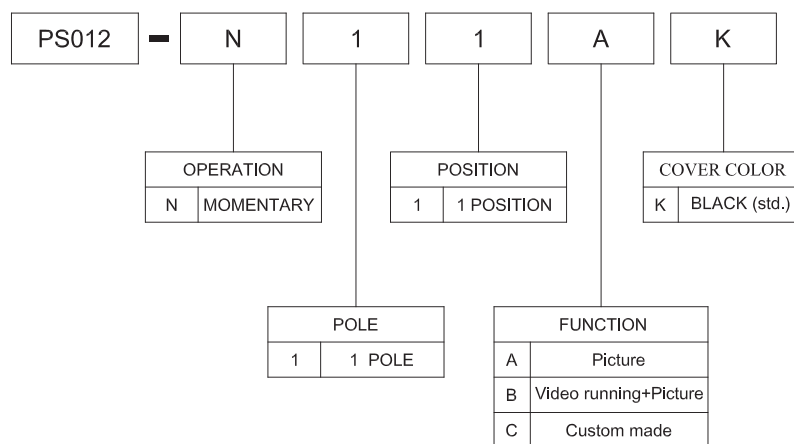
PS012 - N 1 1 A K

| OPERATION | |
|---|---|
| N | MOMENTARY |

| POSITION | |
|---|---|
| 1 | 1 POSITION |

| COVER COLOR | |
|---|---|
| K | BLACK (std.) |

| POLE | |
|---|---|
| 1 | 1 POLE |

| FUNCTION | |
|---|---|
| A | Picture |
| B | Video running+Picture |
| C | Custom made |